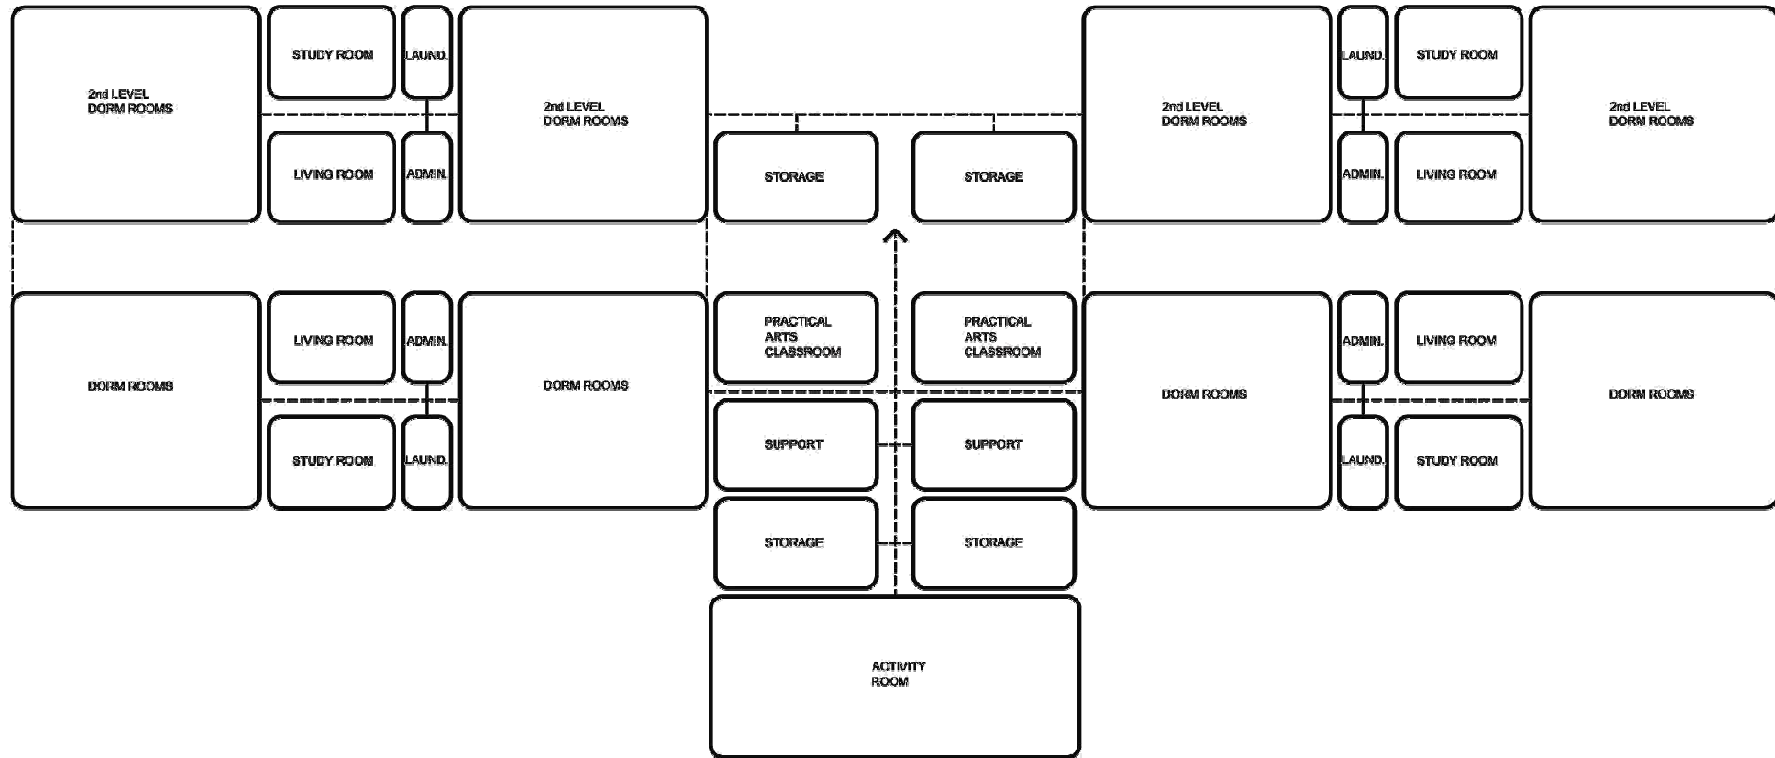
2nd LEVEL DORM ROOMS

STUDY ROOM

LAUND.

2nd LEVEL DORM ROOMS

2nd LEVEL DORM ROOMS

LAUND.

STUDY ROOM

2nd LEVEL DORM ROOMS

LIVING ROOM

ADMIN.

STORAGE

STORAGE

ADMIN.

LIVING ROOM

DORM ROOMS

LIVING ROOM

ADMIN.

DORM ROOMS

PRACTICAL ARTS CLASSROOM

PRACTICAL ARTS CLASSROOM

DORM ROOMS

ADMIN.

LIVING ROOM

DORM ROOMS

STUDY ROOM

LAUND.

SUPPORT

SUPPORT

LAUND.

STUDY ROOM

STORAGE

STORAGE

ACTIVITY ROOM